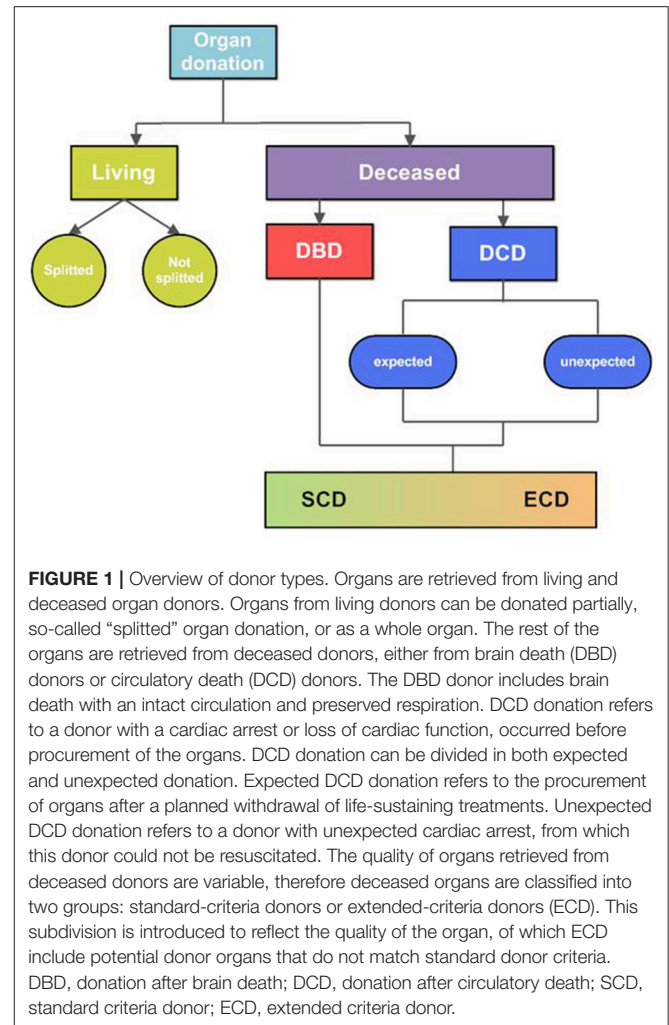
Organ donation

Living

Deceased

Splitted

Not splitted

DBD

DCD

expected

unexpected

SCD

ECD

**FIGURE 1 |** Overview of donor types. Organs are retrieved from living and deceased organ donors. Organs from living donors can be donated partially, so-called "splitted" organ donation, or as a whole organ. The rest of the organs are retrieved from deceased donors, either from brain death (DBD) donors or circulatory death (DCD) donors. The DBD donor includes brain death with an intact circulation and preserved respiration. DCD donation refers to a donor with a cardiac arrest or loss of cardiac function, occurred before procurement of the organs. DCD donation can be divided in both expected and unexpected donation. Expected DCD donation refers to the procurement of organs after a planned withdrawal of life-sustaining treatments. Unexpected DCD donation refers to a donor with unexpected cardiac arrest, from which this donor could not be resuscitated. The quality of organs retrieved from deceased donors are variable, therefore deceased organs are classified into two groups: standard-criteria donors or extended-criteria donors (ECD). This subdivision is introduced to reflect the quality of the organ, of which ECD include potential donor organs that do not match standard donor criteria. DBD, donation after brain death; DCD, donation after circulatory death; SCD, standard criteria donor; ECD, extended criteria donor.